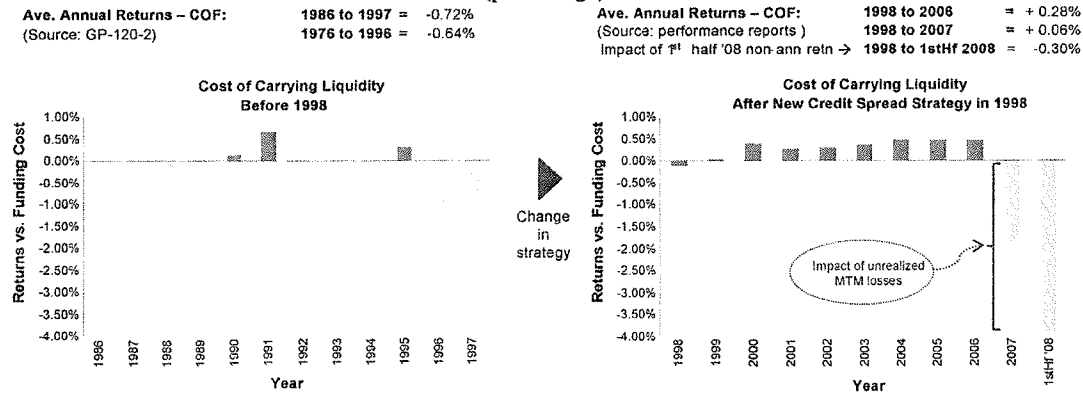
Ave. Annual Returns – COF: 1986 to 1997 = -0.72%
(Source: GP-120-2) 1976 to 1996 = -0.64%

Ave. Annual Returns – COF: 1998 to 2006 = + 0.28%
(Source: performance reports) 1998 to 2007 = + 0.06%
Impact of 1st half '08 non-ann retn → 1998 to 1stHf 2008 = -0.30%

Cost of Carrying Liquidity
Before 1998

1.00%
0.50%
0.00%
-0.50%
-1.00%
-1.50%
-2.00%
-2.50%
-3.00%
-3.50%
-4.00%

Returns vs. Funding Cost

1986 1987 1988 1989 1990 1991 1992 1993 1994 1995 1996 1997

Year

Change in strategy

Cost of Carrying Liquidity
After New Credit Spread Strategy in 1998

1.00%
0.50%
0.00%
-0.50%
-1.00%
-1.50%
-2.00%
-2.50%
-3.00%
-3.50%
-4.00%

Returns vs. Funding Cost

Impact of unrealized MTM losses

1998 1999 2000 2001 2002 2003 2004 2005 2006 2007 1stHf '08

Year